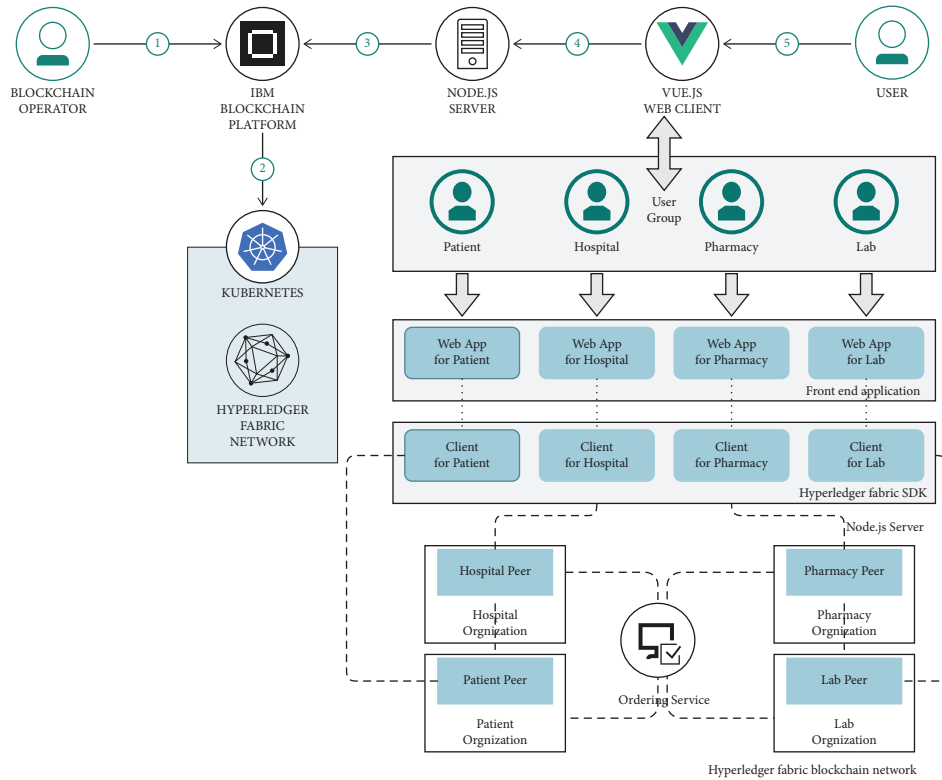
BLOCKCHAIN OPERATOR

1

IBM BLOCKCHAIN PLATFORM

3

NODE.JS SERVER

4

VUE.JS WEB CLIENT

5

USER

2

KUBERNETES

HYPERLEDGER FABRIC NETWORK

User Group

Patient

Hospital

Pharmacy

Lab

Web App for Patient

Web App for Hospital

Web App for Pharmacy

Web App for Lab

Front end application

Client for Patient

Client for Hospital

Client for Pharmacy

Client for Lab

Hyperledger fabric SDK

Node.js Server

Hospital Peer

Hospital Orgnization

Pharmacy Peer

Pharmacy Orgnization

Patient Peer

Patient Orgnization

Ordering Service

Lab Peer

Lab Orgnization

Hyperledger fabric blockchain network